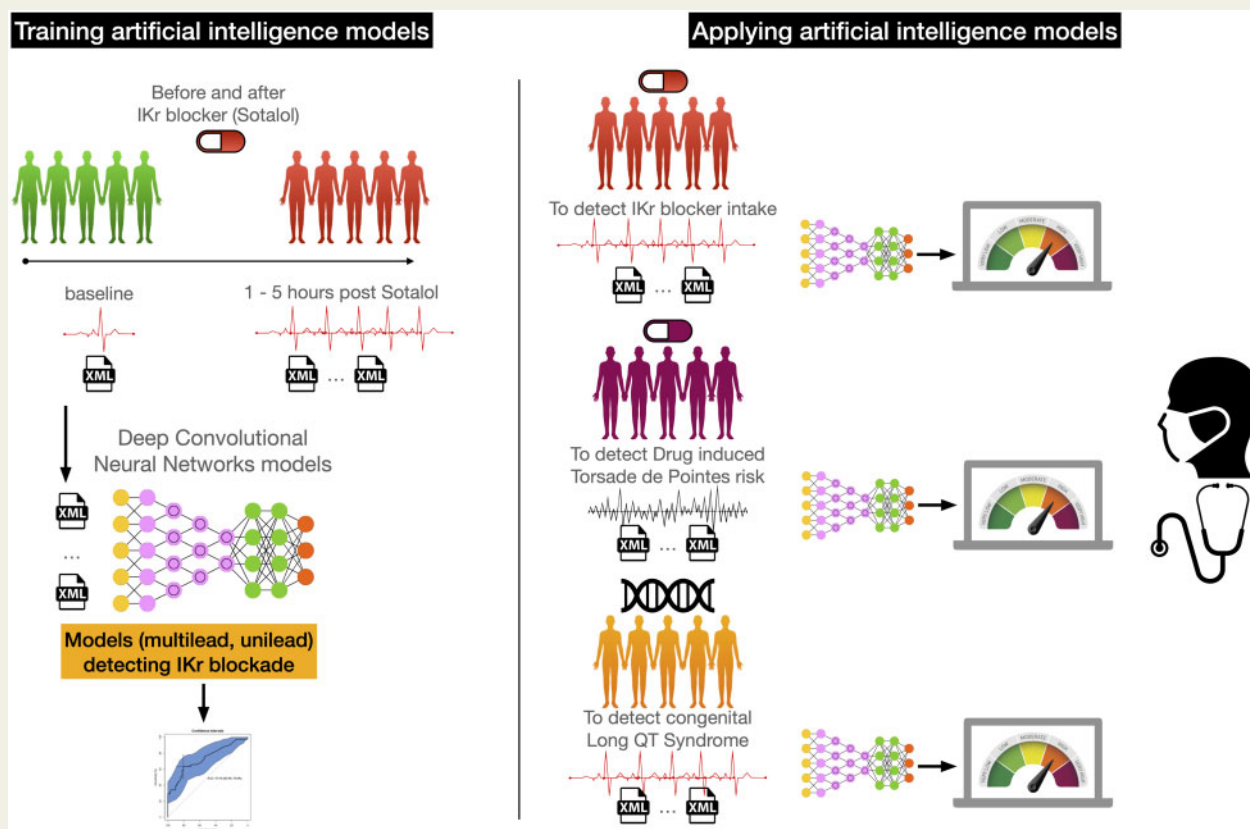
Training artificial intelligence models

Before and after IKr blocker (Sotalol)

baseline

1 - 5 hours post Sotalol

XML

XML ... XML

Deep Convolutional Neural Networks models

XML

...

XML

Models (multilead, unilead) detecting IKr blockade

Confidence Intervals

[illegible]

Applying artificial intelligence models

To detect IKr blocker intake

XML ... XML

LOW MODERATE HIGH

To detect Drug induced Torsade de Pointes risk

XML ... XML

LOW MODERATE HIGH

To detect congenital Long QT Syndrome

XML ... XML

LOW MODERATE HIGH